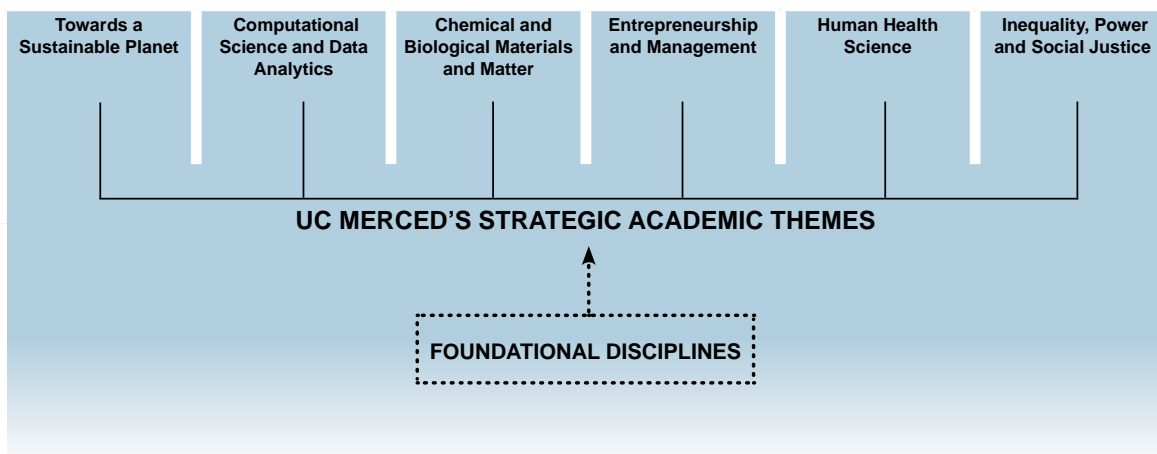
Towards a Sustainable Planet

Computational Science and Data Analytics

Chemical and Biological Materials and Matter

Entrepreneurship and Management

Human Health Science

Inequality, Power and Social Justice

UC MERCED’S STRATEGIC ACADEMIC THEMES

FOUNDATIONAL DISCIPLINES